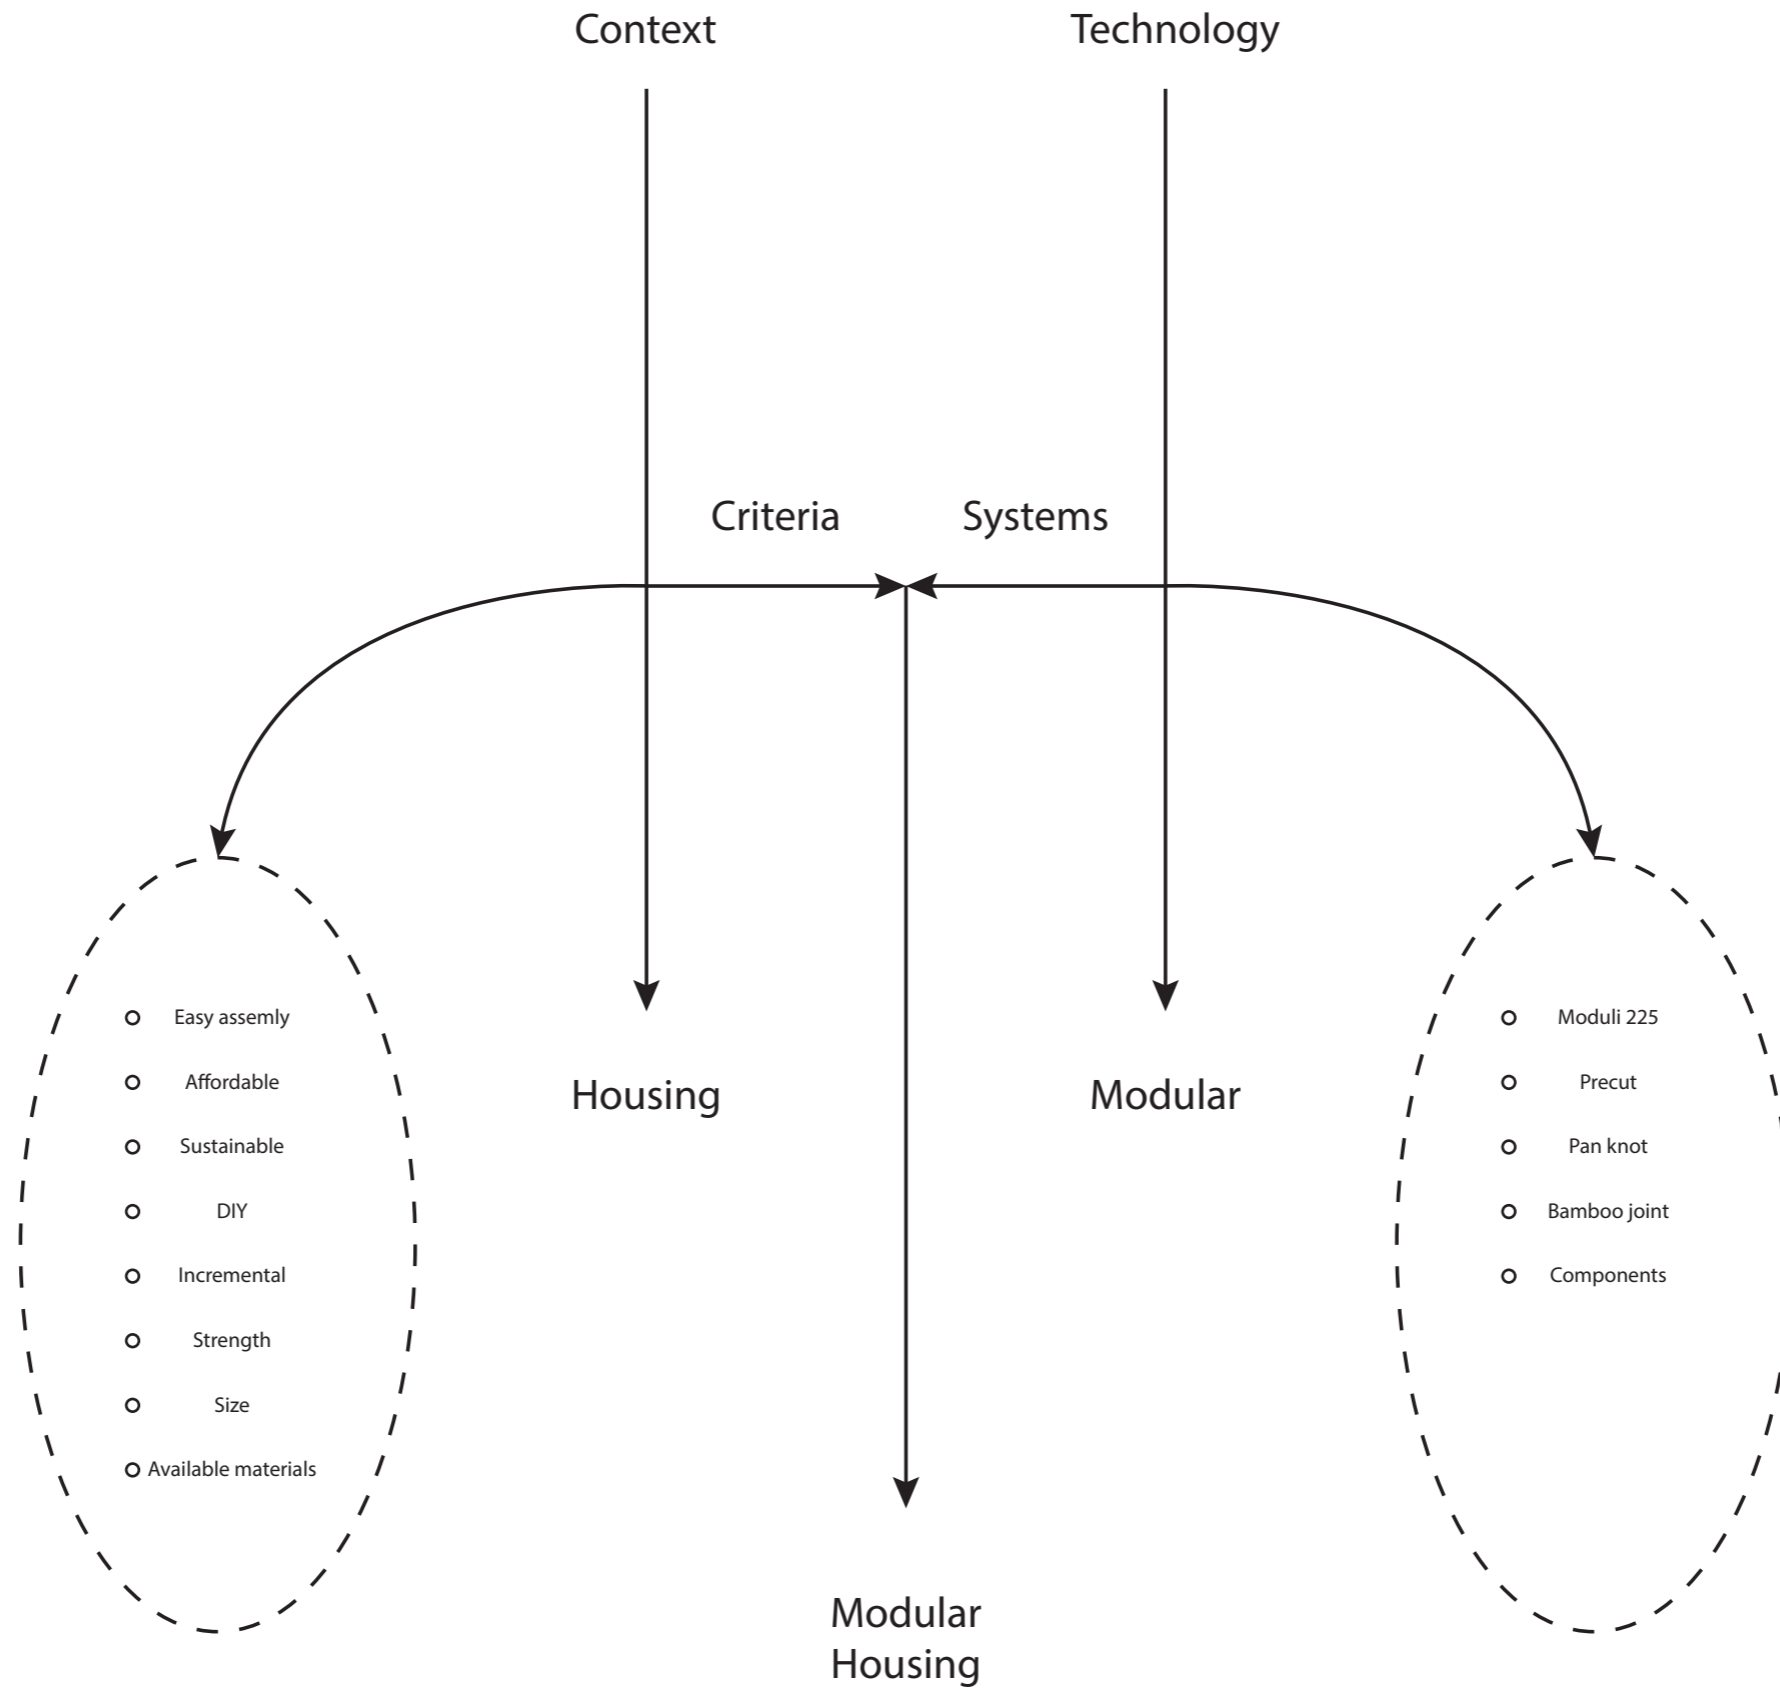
Context

Technology

Criteria

Systems

Easy assemly
Affordable
Sustainable
DIY
Incremental
Strength
Size
Available materials

Housing

Modular

Moduli 225
Precut
Pan knot
Bamboo joint
Components

Modular Housing